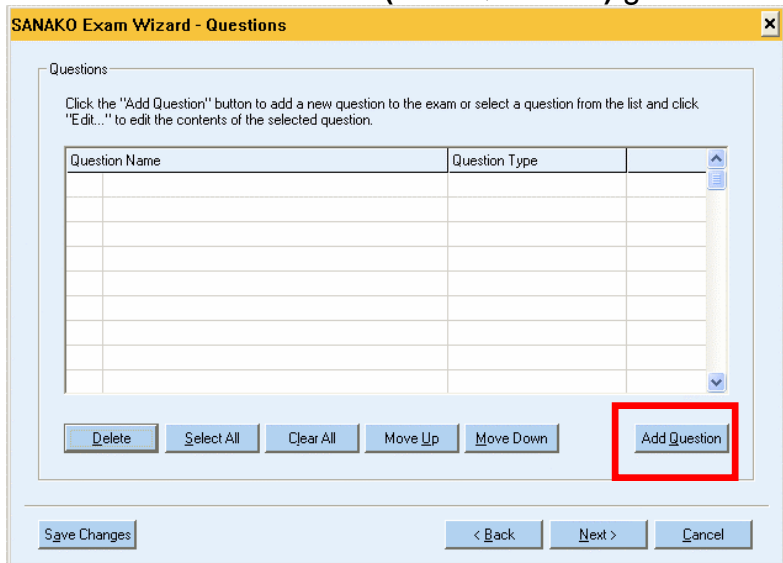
SANAKO Exam Wizard - Questions

Questions

Click the "Add Question" button to add a new question to the exam or select a question from the list and click "Edit..." to edit the contents of the selected question.

| Question Name | Question Type |
|---|---|
| | |

Delete
Select All
Clear All
Move Up
Move Down
Add Question

Save Changes
< Back
Next >
Cancel